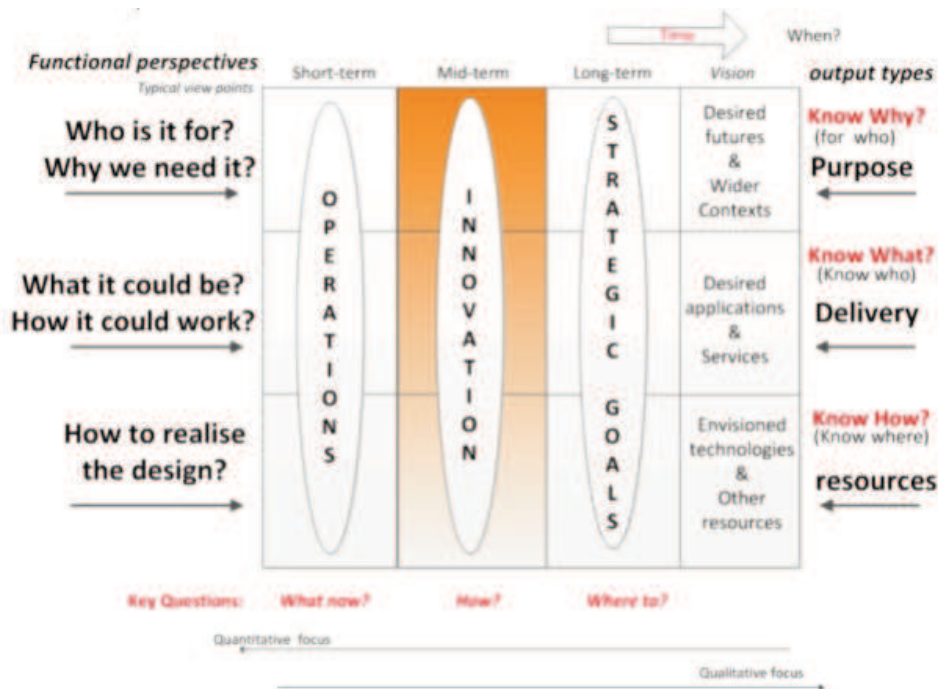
Time

When?

Functional perspectives

Typical view points

Short-term

Mid-term

Long-term

Vision

output types

Who is it for? Why we need it?

What it could be? How it could work?

How to realise the design?

OPERATIONS

INNOVATION

STRATEGIC GOALS

Desired futures & Wider Contexts

Desired applications & Services

Envisioned technologies & Other resources

Know Why? (for who)

Purpose

Know What? (Know who)

Delivery

Know How? (Know where)

resources

Key Questions:

What now?

How?

Where to?

Quantitative focus

Qualitative focus